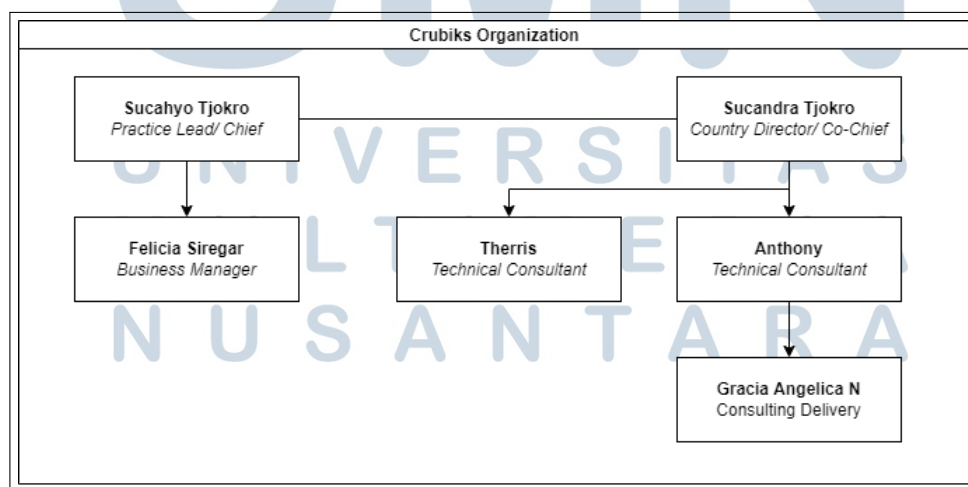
Crubiks Organization

Sucahyo Tjokro
*Practice Lead/ Chief*

Sucandra Tjokro
*Country Director/ Co-Chief*

Felicia Siregar
*Business Manager*

Therris
*Technical Consultant*

Anthony
*Technical Consultant*

Gracia Angelica N
Consulting Delivery

UNIVERSITAS MULTIMEDIA NUSANTARA